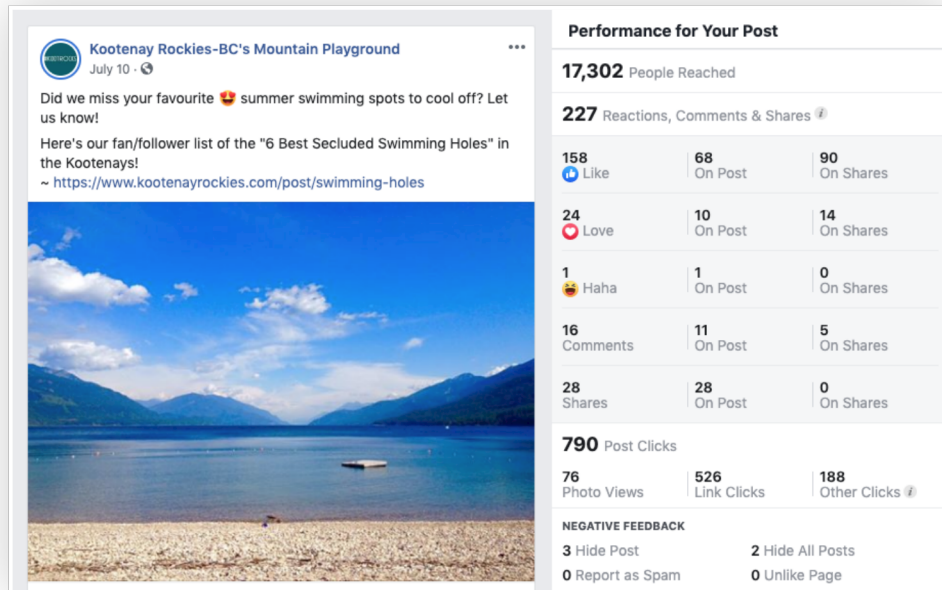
Kootenay Rockies-BC's Mountain Playground
July 10 ·

Did we miss your favourite 😍 summer swimming spots to cool off? Let us know!

Here's our fan/follower list of the "6 Best Secluded Swimming Holes" in the Kootenays!
~ https://www.kootenayrockies.com/post/swimming-holes

Performance for Your Post

17,302 People Reached

227 Reactions, Comments & Shares

| | | |
|---|---|---|
| 158 Like | 68 On Post | 90 On Shares |
| 24 Love | 10 On Post | 14 On Shares |
| 1 Haha | 1 On Post | 0 On Shares |
| 16 Comments | 11 On Post | 5 On Shares |
| 28 Shares | 28 On Post | 0 On Shares |

790 Post Clicks

| | | |
|---|---|---|
| 76 Photo Views | 526 Link Clicks | 188 Other Clicks |

NEGATIVE FEEDBACK

3 Hide Post
2 Hide All Posts
0 Report as Spam
0 Unlike Page